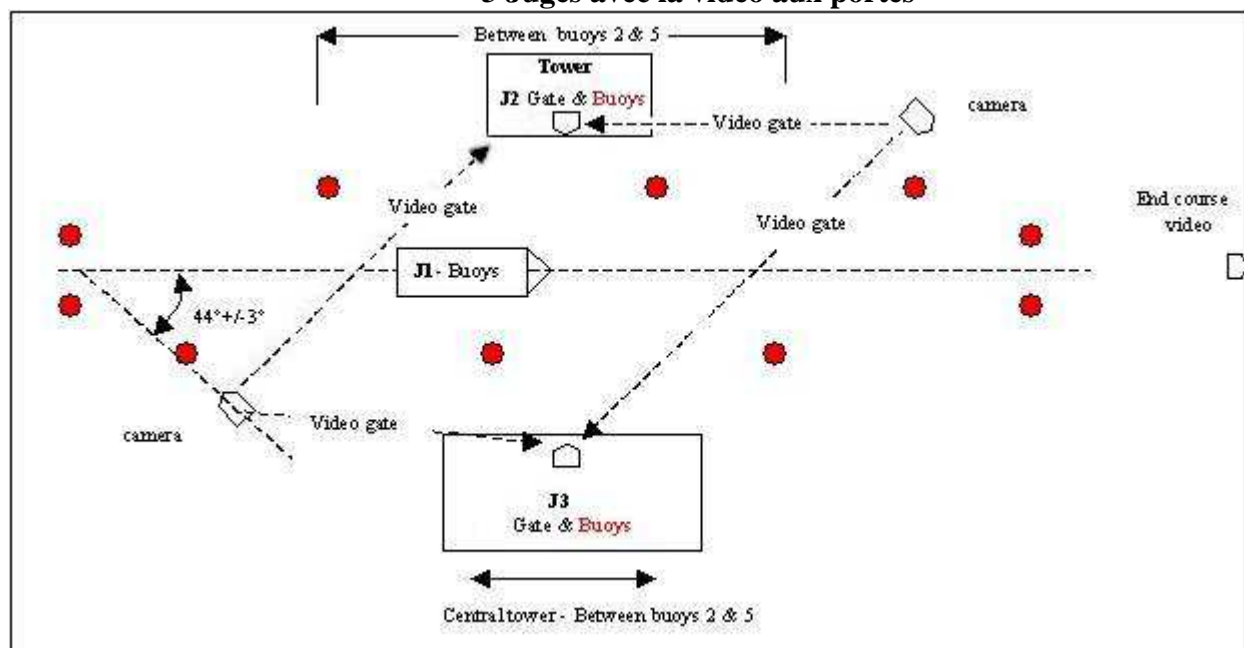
3 Juges avec la vidéo aux portes

Between buoys 2 & 5

Tower
J2 Gate & Buoys

Video gate

camera

Video gate

Video gate

End course video

J1 - Buoys

44°+/-3°

camera

Video gate

J3
Gate & Buoys

Central tower - Between buoys 2 & 5